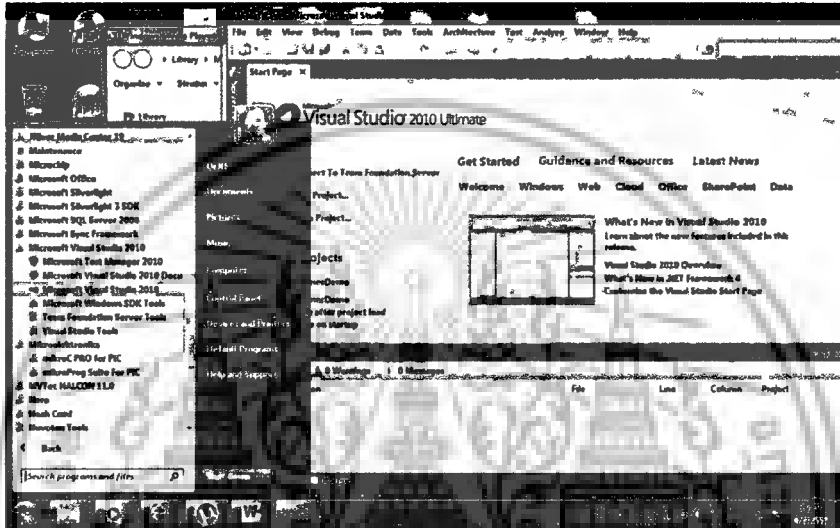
File Edit View Debug Team Data Tools Architecture Test Analyze Window Help

Start Page ×

Library

Organize ▾

Library

Visual Studio 2010 Ultimate

Maintenance
Microchip
Microsoft Office
Microsoft Silverlight
Microsoft Silverlight 3 SDK
Microsoft SQL Server 2008
Microsoft Sync Framework
Microsoft Visual Studio 2010
Microsoft Test Manager 2010
Microsoft Visual Studio 2010 Docs
Microsoft Visual Studio 2010
Microsoft Windows SDK Tools
Team Foundation Server Tools
Visual Studio Tools
mikroElektronika
mikroC PRO for PIC
mikroProg Suite for PIC
MVTec HALCON 11.0
Nero
Nosh Card
Novoton Tools

Back

Search programs and files

Documents
Pictures
Music
Computer
Control Panel
Devices and Printers
Default Programs
Help and Support

Connect To Team Foundation Server
Project...
Project...

Projects

Get Started   Guidance and Resources   Latest News

Welcome   Windows   Web   Cloud   Office   SharePoint   Data

What's New in Visual Studio 2010
Learn about the new features included in this release.

Visual Studio 2010 Overview
What's New in .NET Framework 4
Customize the Visual Studio Start Page

after project load
on startup

0 Warnings   0 Messages

File   Line   Column   Project